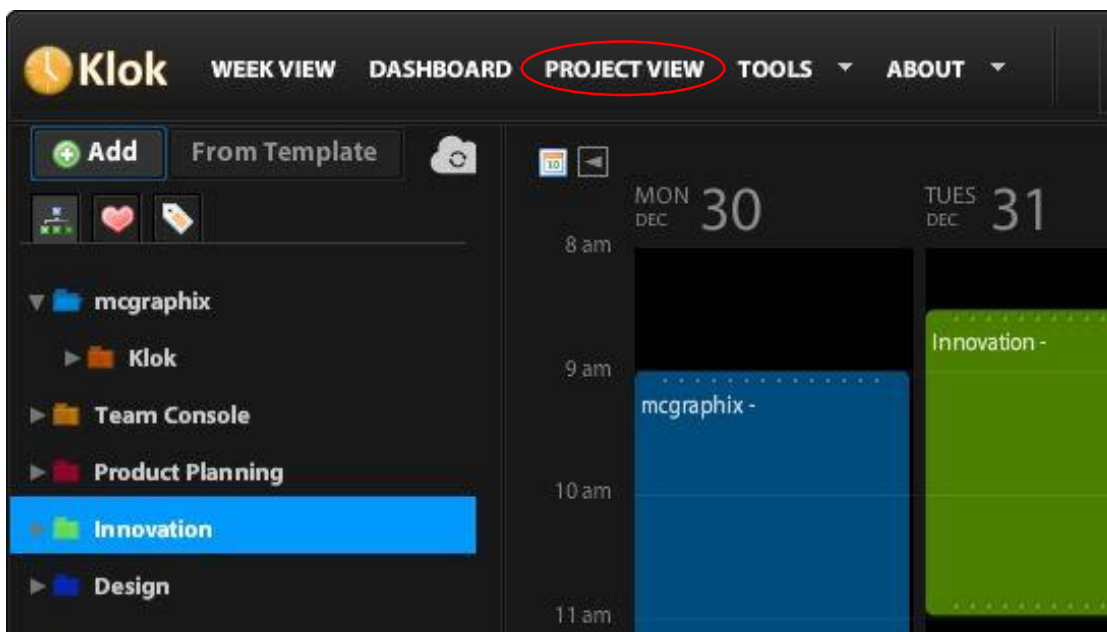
Klok WEEK VIEW DASHBOARD PROJECT VIEW TOOLS ABOUT

Add From Template

mcgraphix
Klok
Team Console
Product Planning
Innovation
Design

MON DEC 30
TUES DEC 31

8 am
9 am
10 am
11 am

mcgraphix -
Innovation -